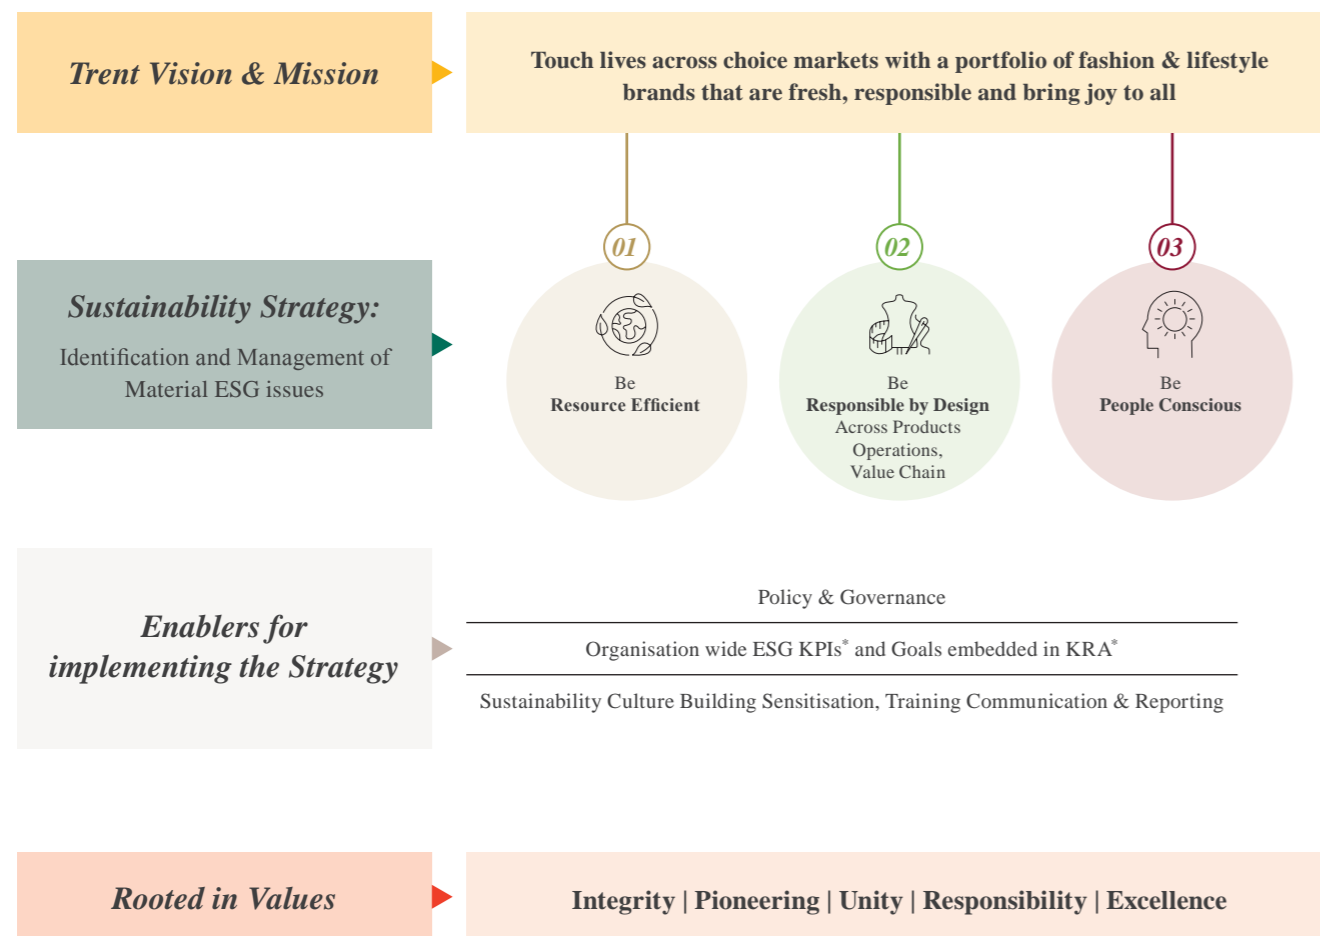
Trent Vision & Mission

Touch lives across choice markets with a portfolio of fashion & lifestyle brands that are fresh, responsible and bring joy to all

Sustainability Strategy:

Identification and Management of Material ESG issues

01

Be
Resource Efficient

02

Be
Responsible by Design
Across Products
Operations,
Value Chain

03

Be
People Conscious

Enablers for implementing the Strategy

Policy & Governance

Organisation wide ESG KPIs* and Goals embedded in KRA*

Sustainability Culture Building Sensitisation, Training Communication & Reporting

Rooted in Values

Integrity | Pioneering | Unity | Responsibility | Excellence